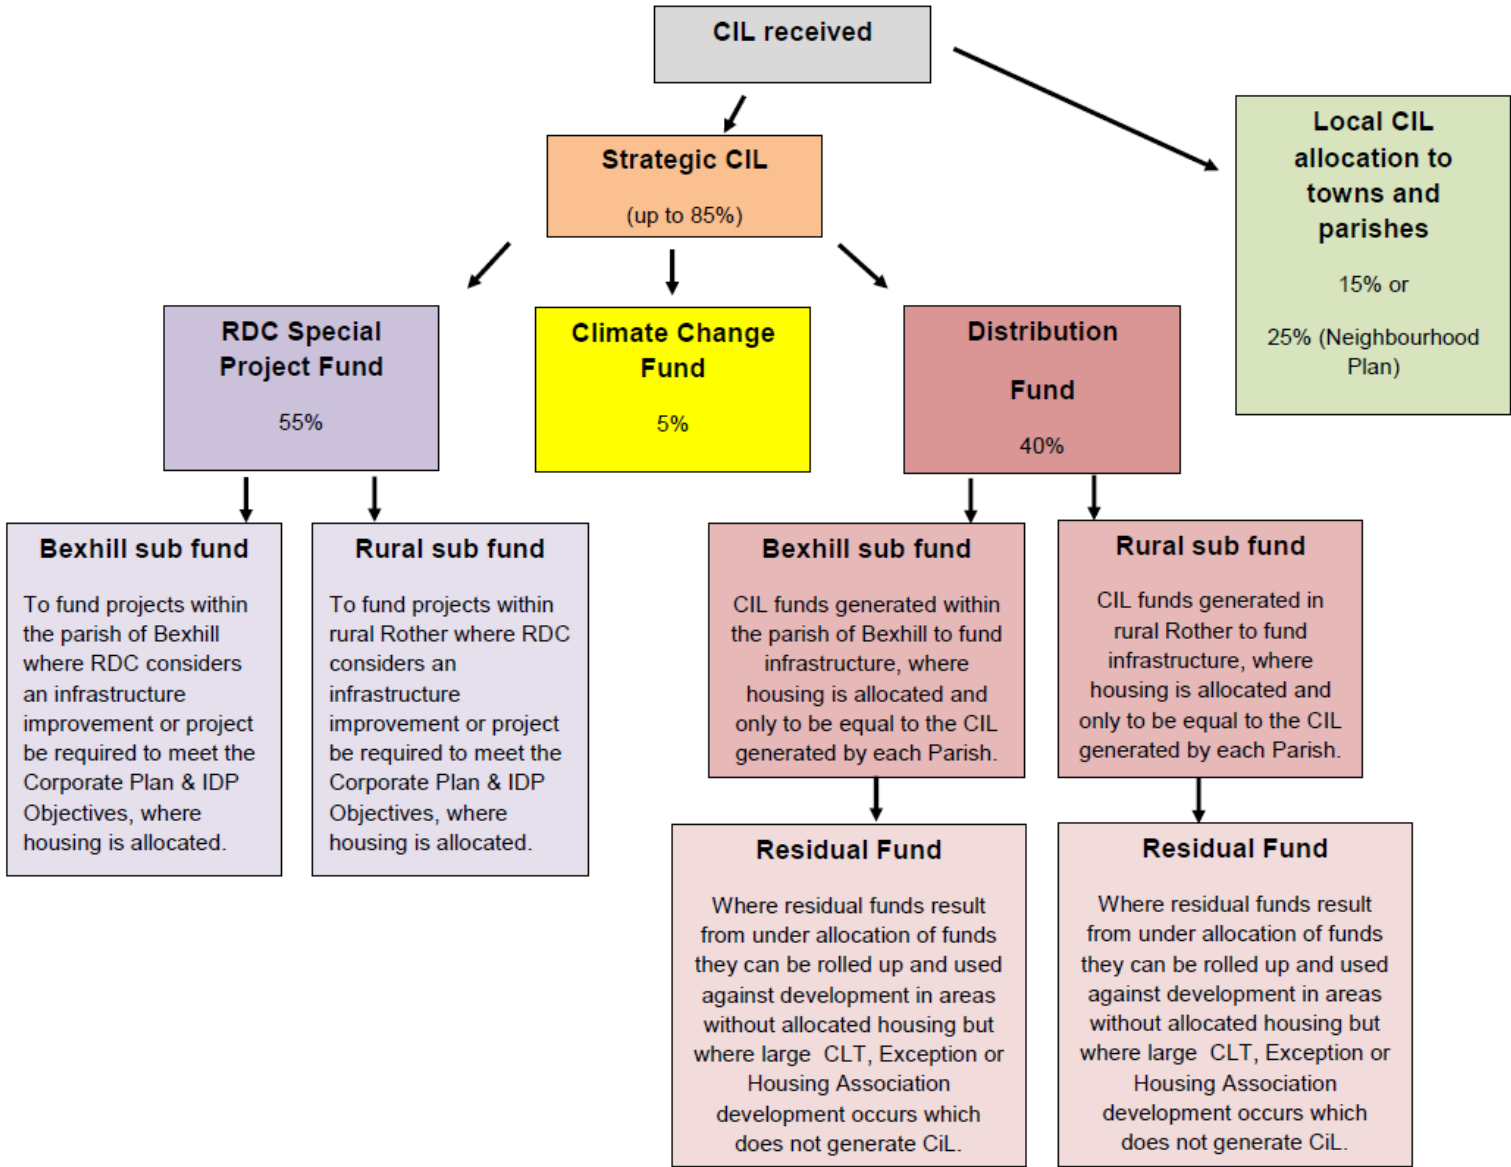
CIL received

Strategic CIL

(up to 85%)

Local CIL allocation to towns and parishes

15% or

25% (Neighbourhood Plan)

RDC Special Project Fund

55%

Climate Change Fund

5%

Distribution Fund

40%

Bexhill sub fund

To fund projects within the parish of Bexhill where RDC considers an infrastructure improvement or project be required to meet the Corporate Plan & IDP Objectives, where housing is allocated.

Rural sub fund

To fund projects within rural Rother where RDC considers an infrastructure improvement or project be required to meet the Corporate Plan & IDP Objectives, where housing is allocated.

Bexhill sub fund

CIL funds generated within the parish of Bexhill to fund infrastructure, where housing is allocated and only to be equal to the CIL generated by each Parish.

Rural sub fund

CIL funds generated in rural Rother to fund infrastructure, where housing is allocated and only to be equal to the CIL generated by each Parish.

Residual Fund

Where residual funds result from under allocation of funds they can be rolled up and used against development in areas without allocated housing but where large CLT, Exception or Housing Association development occurs which does not generate CiL.

Residual Fund

Where residual funds result from under allocation of funds they can be rolled up and used against development in areas without allocated housing but where large CLT, Exception or Housing Association development occurs which does not generate CiL.